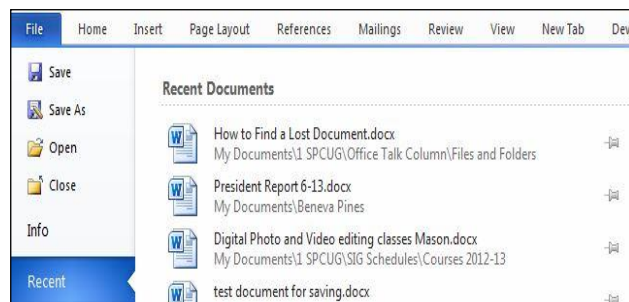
File Home Insert Page Layout References Mailings Review View New Tab Dev

Save
Save As
Open
Close
Info
Recent

Recent Documents

How to Find a Lost Document.docx
My Documents\1 SPCUG\Office Talk Column\Files and Folders

President Report 6-13.docx
My Documents\Beneva Pines

Digital Photo and Video editing classes Mason.docx
My Documents\1 SPCUG\SIG Schedules\Courses 2012-13

test document for saving.docx